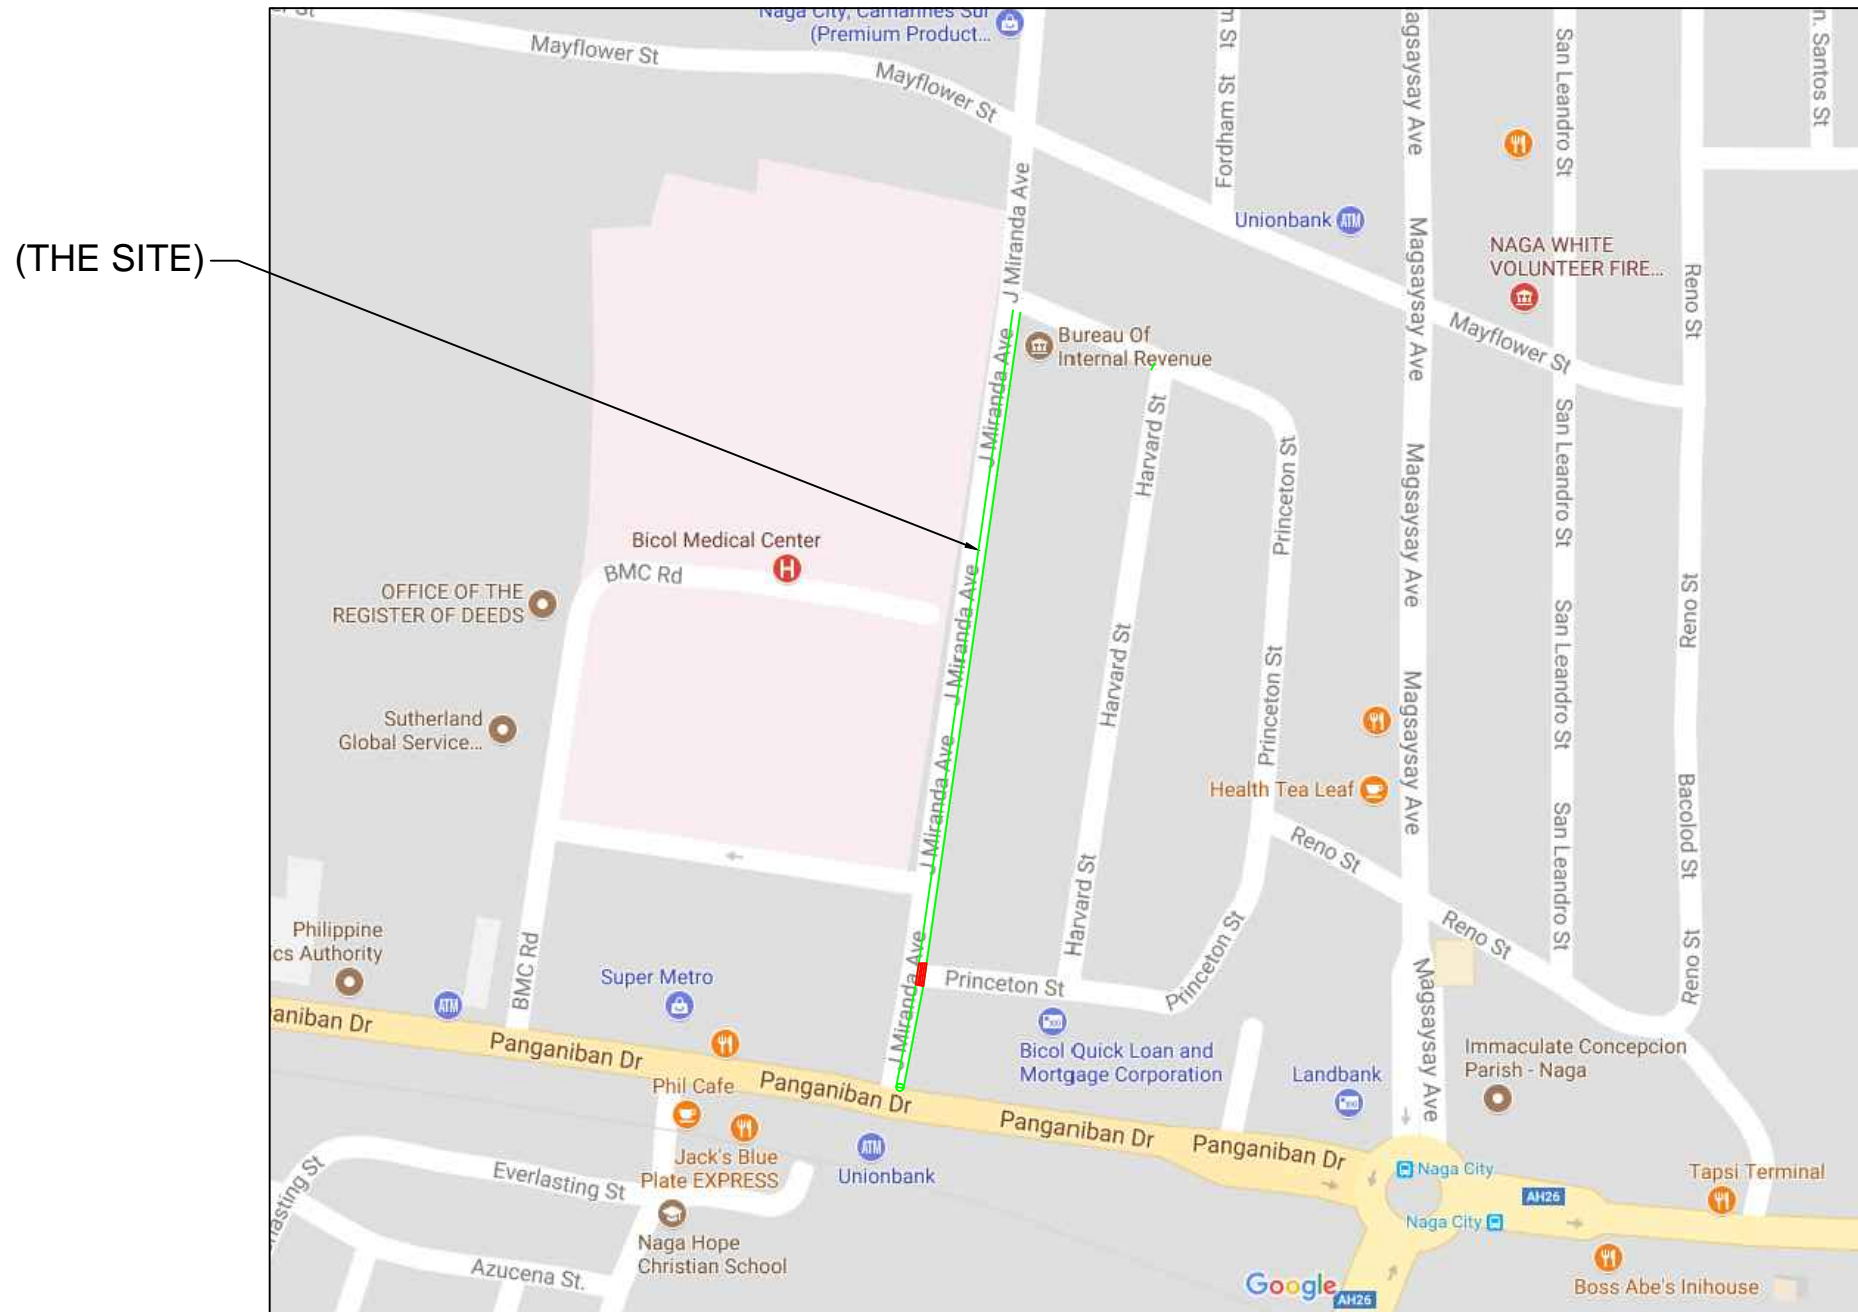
(THE SITE)

Naga City, Camarines Sur (Premium Product...

Mayflower St
Mayflower St
Mayflower St
J Miranda Ave
J Miranda Ave
J Miranda Ave
J Miranda Ave
J Miranda Ave
J Miranda Ave
Fordham St
Magsaysay Ave
Magsaysay Ave
Magsaysay Ave
Magsaysay Ave
Magsaysay Ave
Magsaysay Ave
San Leandro St
San Leandro St
San Leandro St
San Leandro St
San Leandro St
Santos St
Unionbank
NAGA WHITE VOLUNTEER FIRE...
Reno St
Reno St
Reno St
Reno St
Reno St
Bureau Of Internal Revenue
Harvard St
Harvard St
Harvard St
Princeton St
Princeton St
Princeton St
Princeton St
Bacolod St
Bicol Medical Center
BMC Rd
BMC Rd
OFFICE OF THE REGISTER OF DEEDS
Sutherland Global Service...
Health Tea Leaf
Philippine ics Authority
Super Metro
aniban Dr
Panganiban Dr
Panganiban Dr
Panganiban Dr
Panganiban Dr
Bicol Quick Loan and Mortgage Corporation
Landbank
Immaculate Concepcion Parish - Naga
Phil Cafe
Jack's Blue Plate EXPRESS
Unionbank
Everlasting St
Naga City
Naga City
AH26
Tapsi Terminal
Naga Hope Christian School
Azucena St.
Google
AH26
Boss Abe's Inihouse